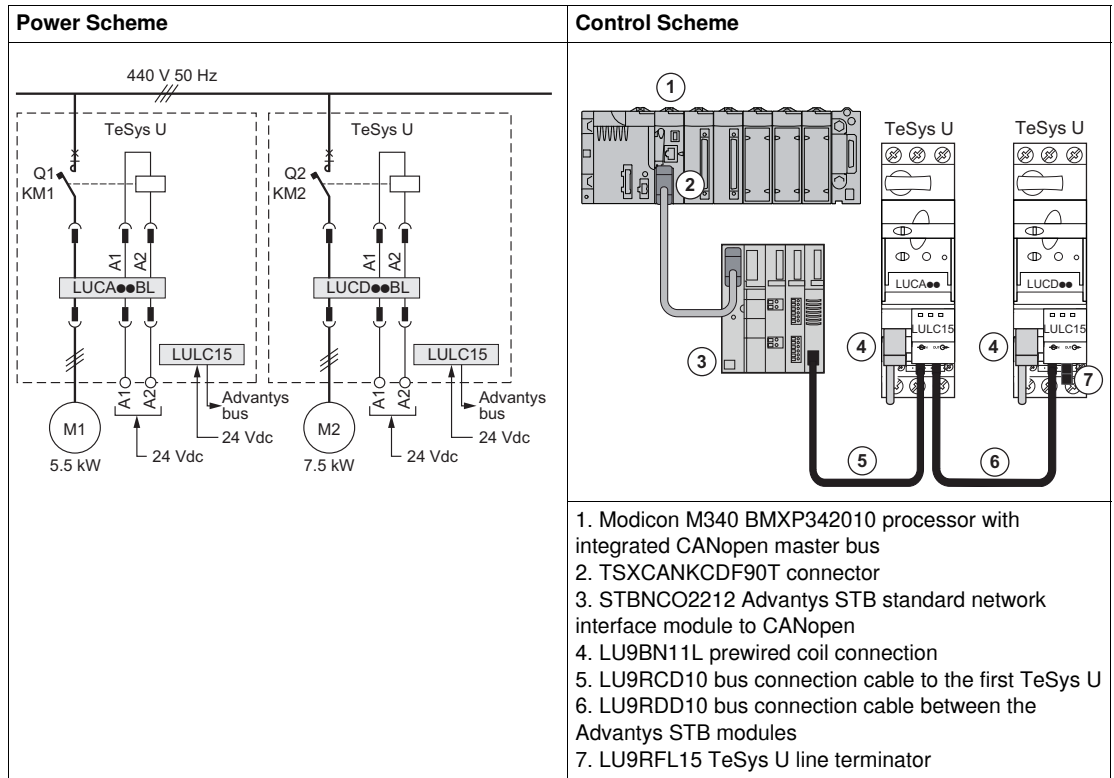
| Power Scheme | Control Scheme |
|---|---|
| 440 V 50 Hz<br>TeSys U<br>Q1<br>KM1<br>A1<br>A2<br>LUCA●●BL<br>LULC15<br>A1<br>A2<br>Advantys bus<br>24 Vdc<br>24 Vdc<br>M1<br>5.5 kW<br>TeSys U<br>Q2<br>KM2<br>A1<br>A2<br>LUCD●●BL<br>LULC15<br>A1<br>A2<br>Advantys bus<br>24 Vdc<br>24 Vdc<br>M2<br>7.5 kW | 1<br>2<br>3<br>TeSys U<br>TeSys U<br>LUCA●●<br>LUCD●●<br>LULC15<br>LULC15<br>4<br>4<br>7<br>5<br>6 |
| | 1. Modicon M340 BMXP342010 processor with integrated CANopen master bus<br>2. TSXCANKCDF90T connector<br>3. STBNCO2212 Advantys STB standard network interface module to CANopen<br>4. LU9BN11L prewired coil connection<br>5. LU9RCD10 bus connection cable to the first TeSys U<br>6. LU9RDD10 bus connection cable between the Advantys STB modules<br>7. LU9RFL15 TeSys U line terminator |